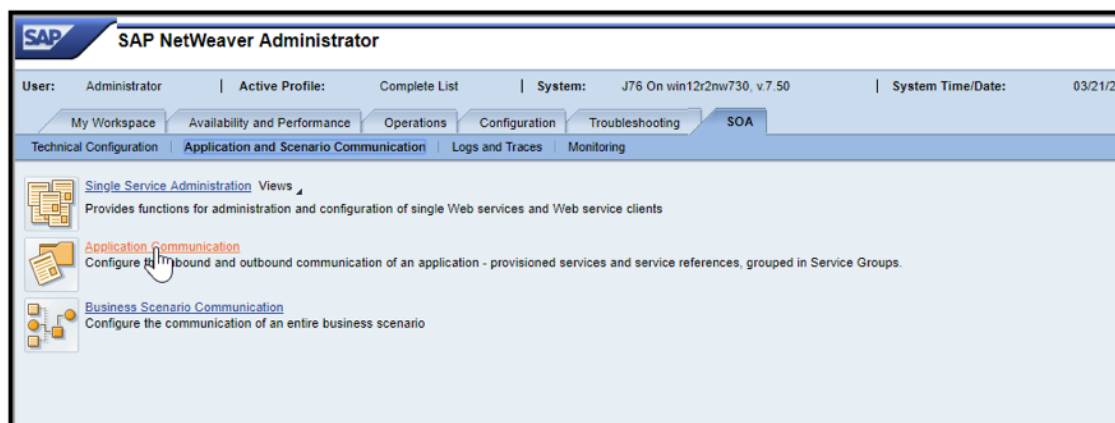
SAP

SAP NetWeaver Administrator

User: Administrator | Active Profile: Complete List | System: J76 On win12r2nw730, v.7.50 | System Time/Date: 03/21/2

My Workspace | Availability and Performance | Operations | Configuration | Troubleshooting | SOA

Technical Configuration | Application and Scenario Communication | Logs and Traces | Monitoring

Single Service Administration Views

Provides functions for administration and configuration of single Web services and Web service clients

Application Communication

Configure th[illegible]bound and outbound communication of an application - provisioned services and service references, grouped in Service Groups.

Business Scenario Communication

Configure the communication of an entire business scenario